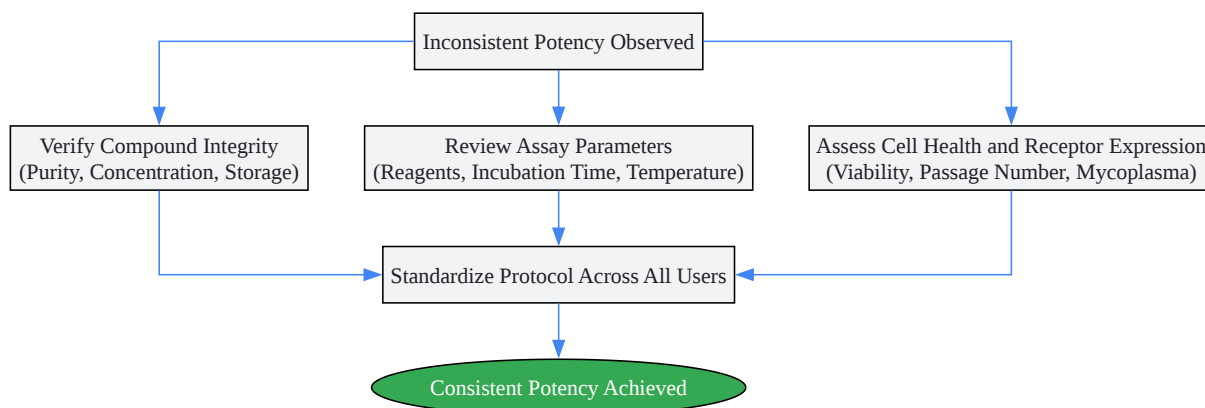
Inconsistent Potency Observed

Verify Compound Integrity
(Purity, Concentration, Storage)

Review Assay Parameters
(Reagents, Incubation Time, Temperature)

Assess Cell Health and Receptor Expressio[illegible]
(Viability, Passage Number, Mycoplasma)

Standardize Protocol Across All Users

Consistent Potency Achieved